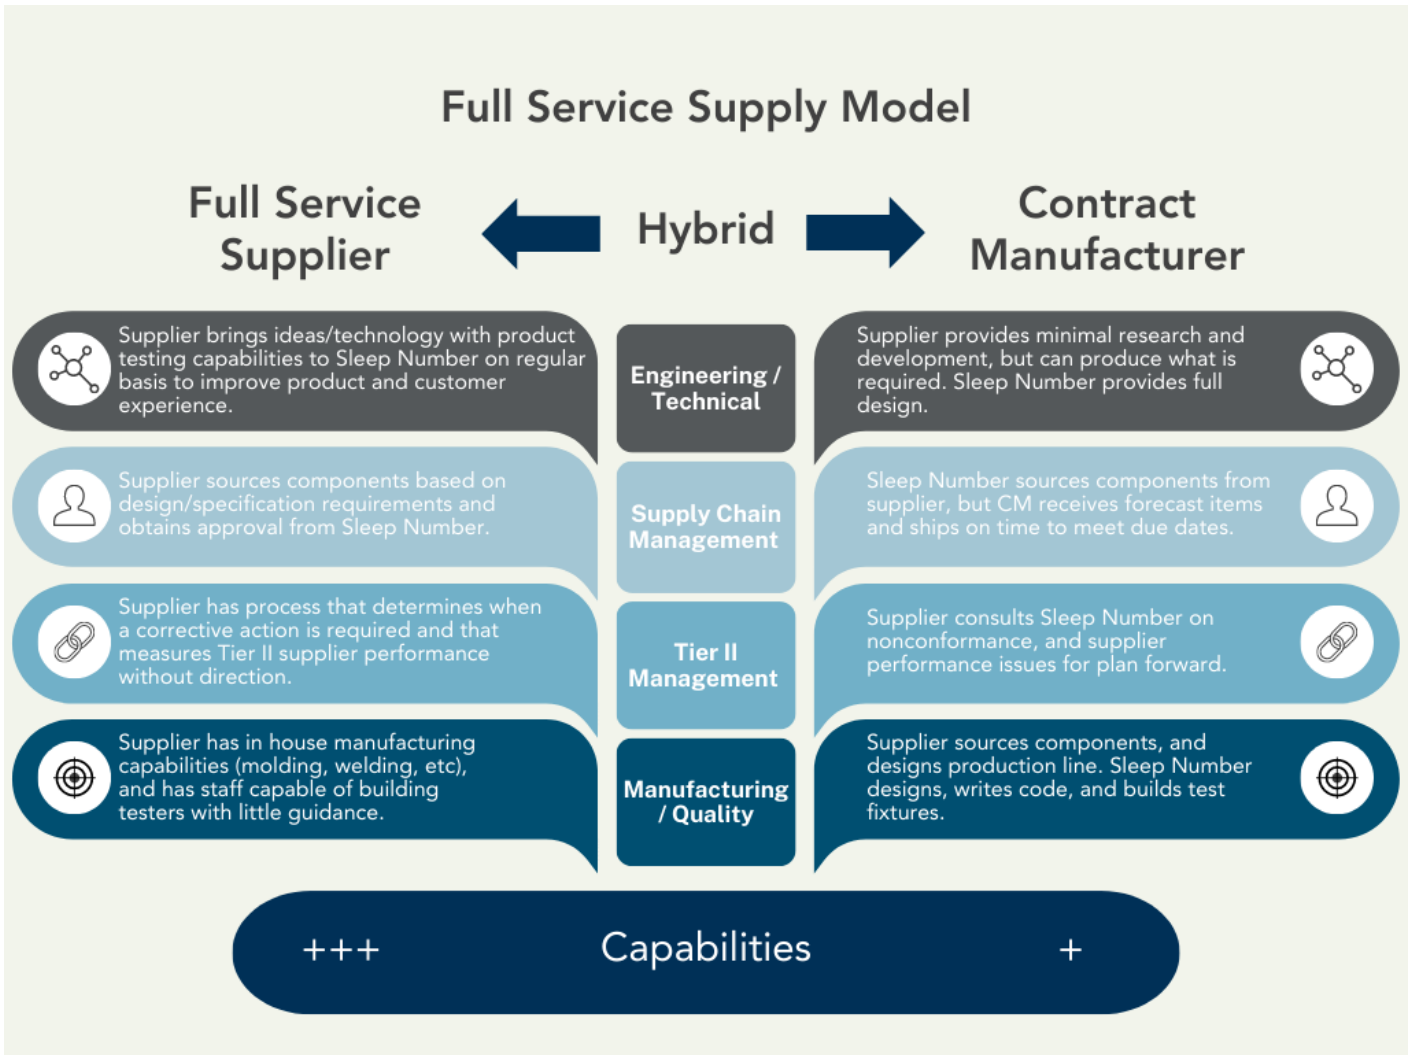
Full Service Supply Model

Full Service Supplier

Hybrid

Contract Manufacturer

Supplier brings ideas/technology with product testing capabilities to Sleep Number on regular basis to improve product and customer experience.

Engineering / Technical

Supplier provides minimal research and development, but can produce what is required. Sleep Number provides full design.

Supplier sources components based on design/specification requirements and obtains approval from Sleep Number.

Supply Chain Management

Sleep Number sources components from supplier, but CM receives forecast items and ships on time to meet due dates.

Supplier has process that determines when a corrective action is required and that measures Tier II supplier performance without direction.

Tier II Management

Supplier consults Sleep Number on nonconformance, and supplier performance issues for plan forward.

Supplier has in house manufacturing capabilities (molding, welding, etc), and has staff capable of building testers with little guidance.

Manufacturing / Quality

Supplier sources components, and designs production line. Sleep Number designs, writes code, and builds test fixtures.

+++

Capabilities

+